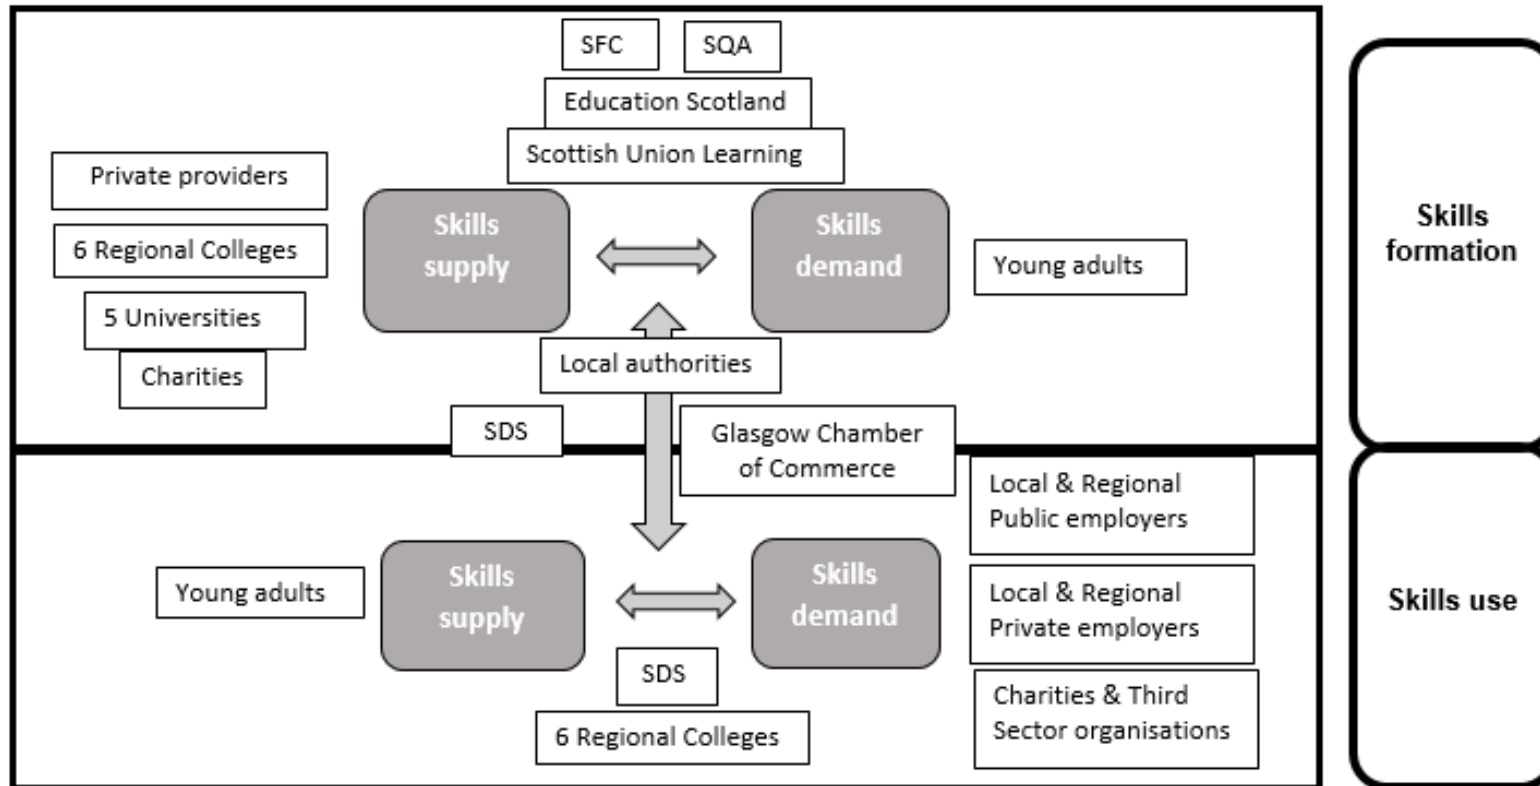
SFC

SQA

Education Scotland

Scottish Union Learning

Private providers

6 Regional Colleges

5 Universities

Charities

Skills supply

Skills demand

Young adults

Local authorities

SDS

Glasgow Chamber of Commerce

Skills formation

Local & Regional Public employers

Young adults

Skills supply

Skills demand

Local & Regional Private employers

SDS

Charities & Third Sector organisations

6 Regional Colleges

Skills use